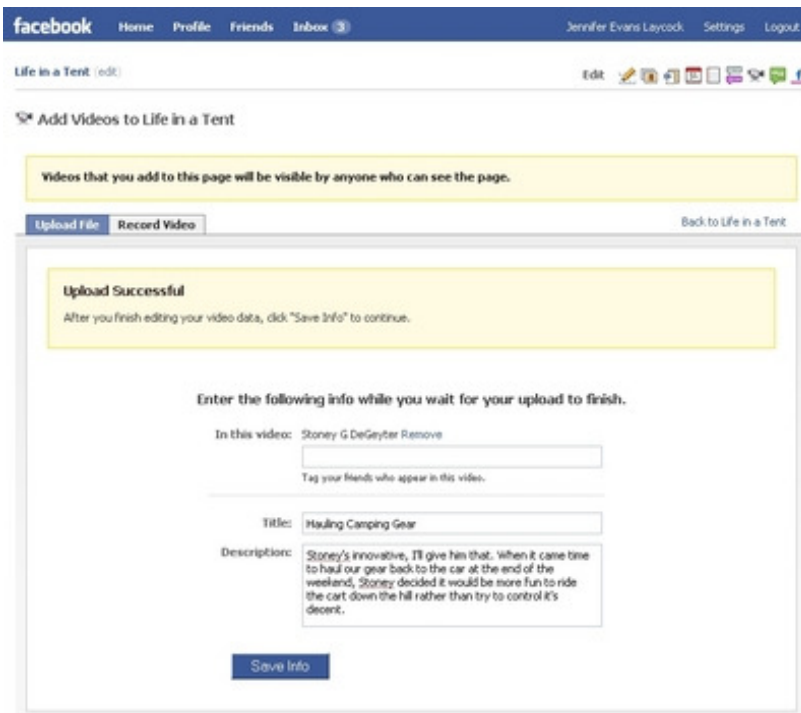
facebook Home Profile Friends Inbox 3 Jennifer Evans Laycock Settings Logout

Life in a Tent (edit)

Edit

Add Videos to Life in a Tent

Videos that you add to this page will be visible by anyone who can see the page.

Upload File Record Video

Back to Life in a Tent

Upload Successful

After you finish editing your video data, click "Save Info" to continue.

Enter the following info while you wait for your upload to finish.

In this video: Stoney G DeGeyter Remove

Tag your friends who appear in this video.

Title: Hauling Camping Gear

Description: Stoney's innovative, I'll give him that. When it came time to haul our gear back to the car at the end of the weekend, Stoney decided it would be more fun to ride the cart down the hill rather than try to control it's decent.

Save Info